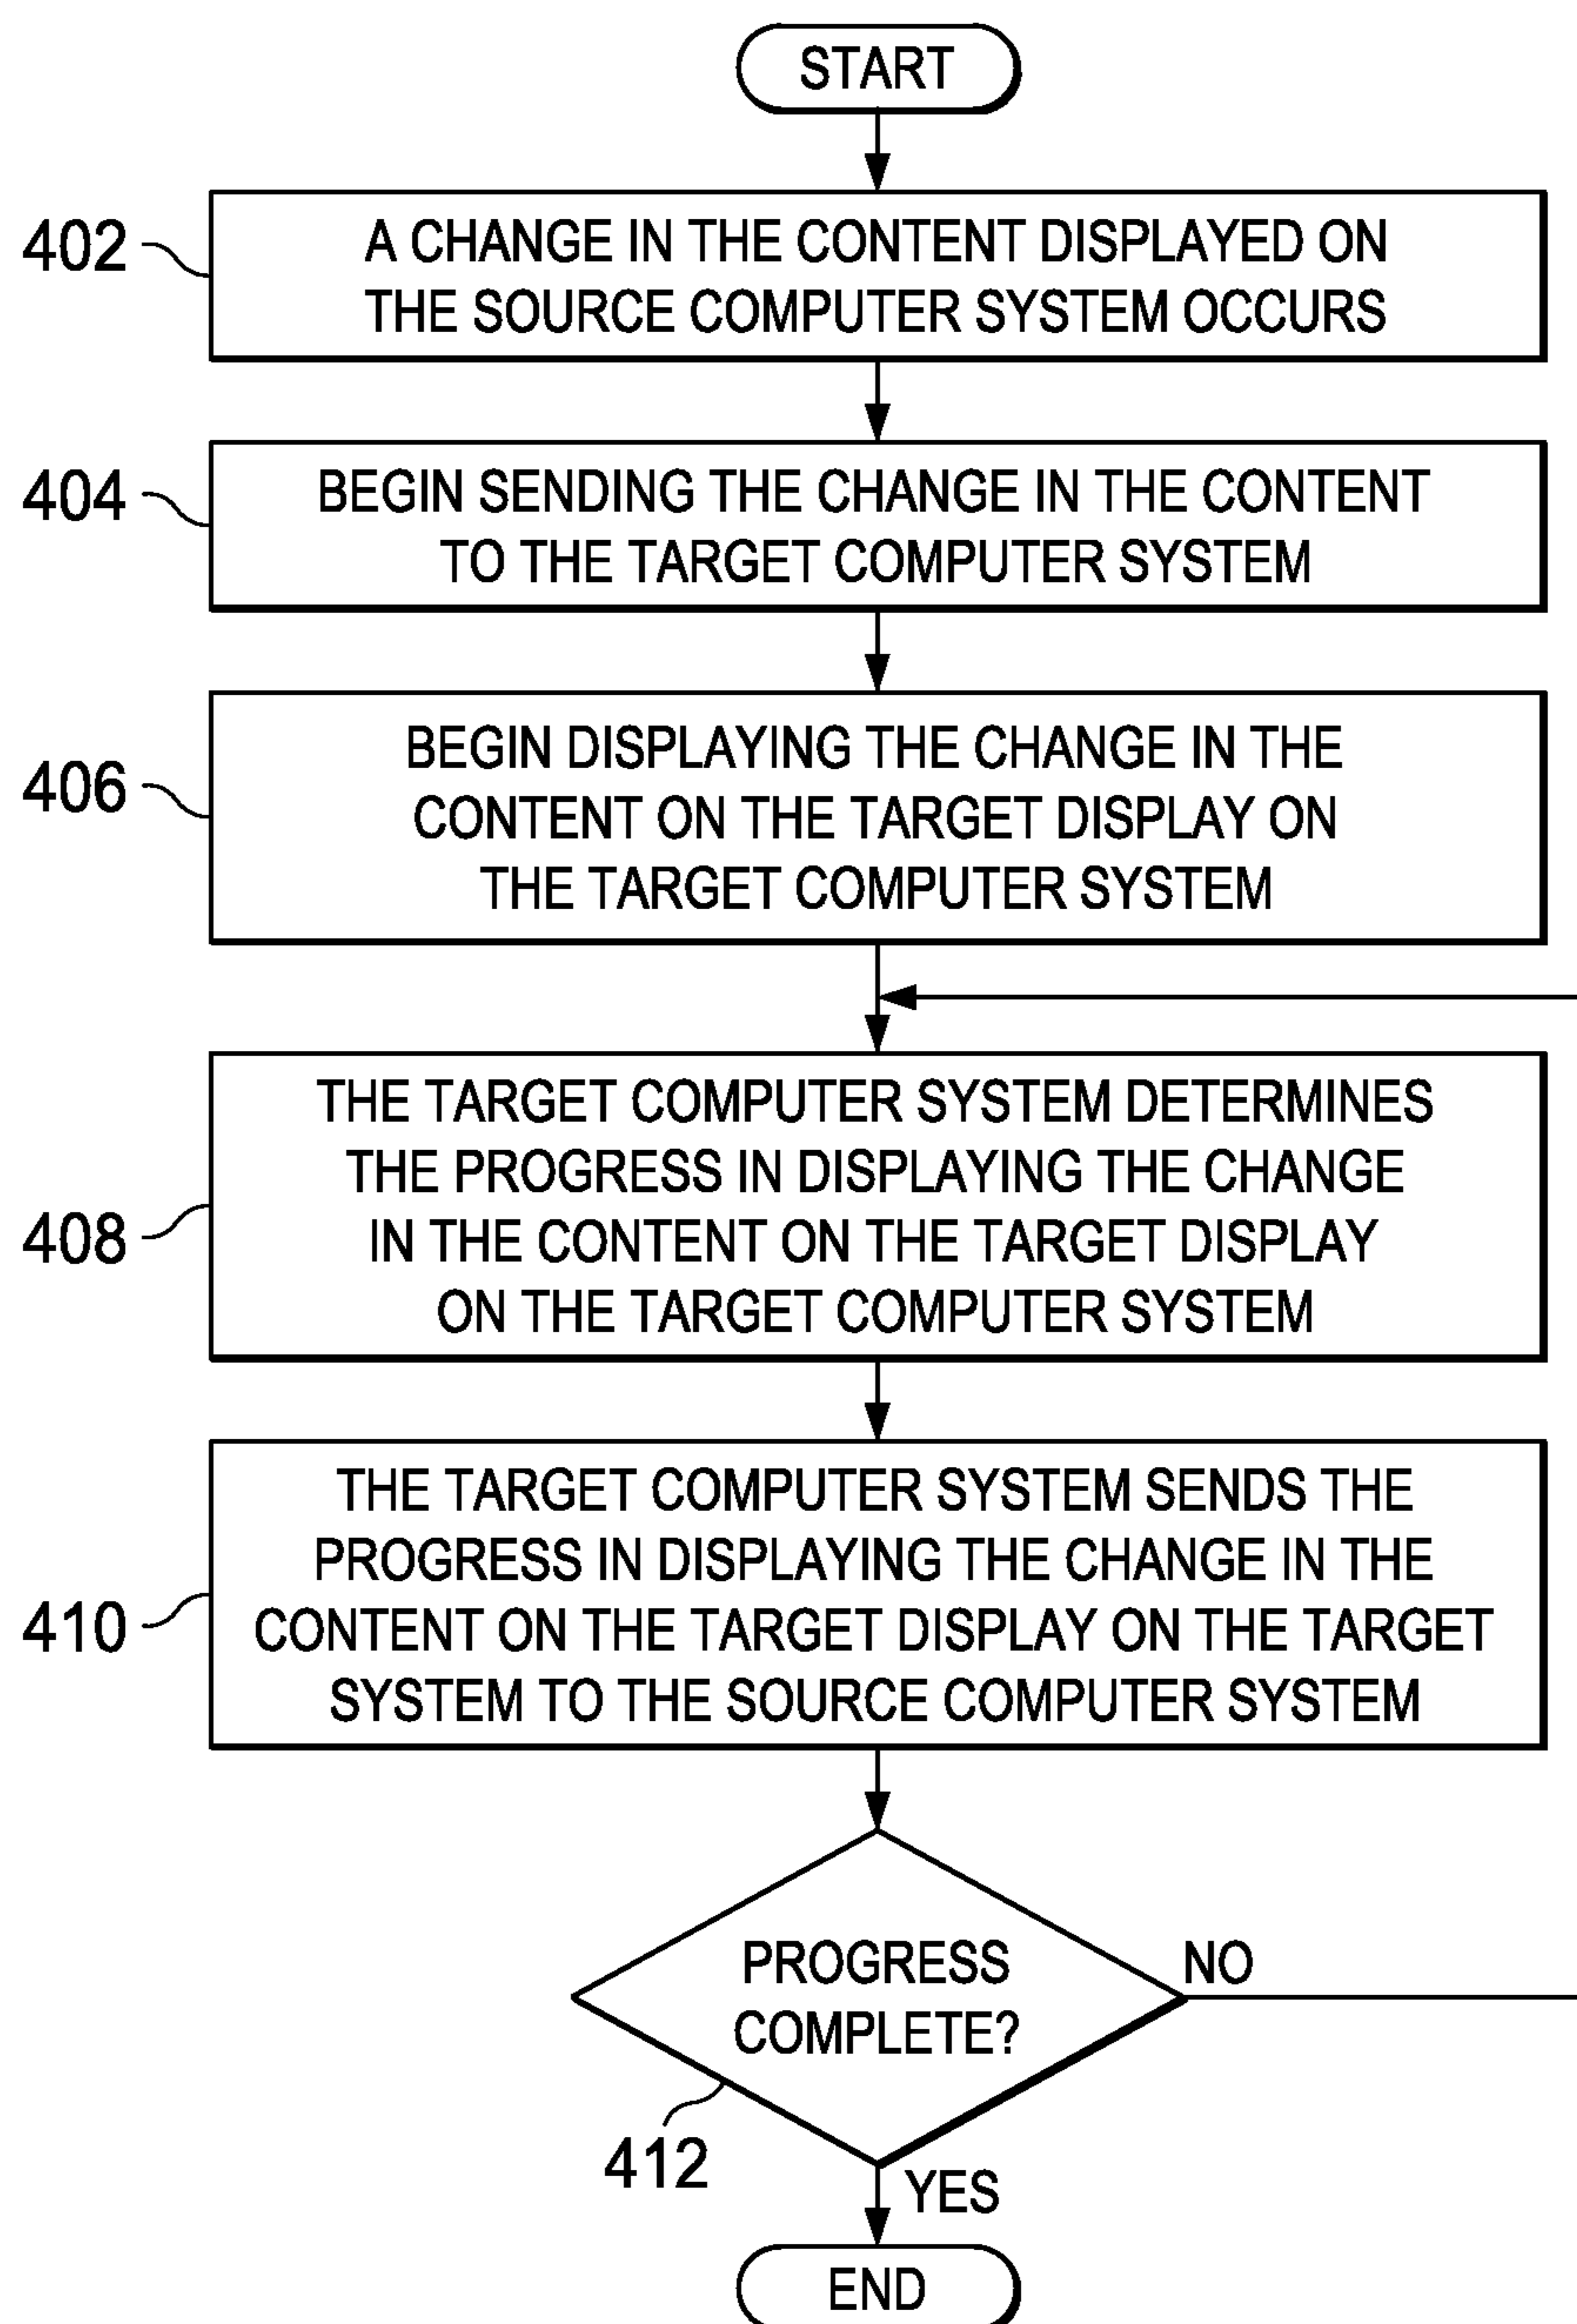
START

402 A CHANGE IN THE CONTENT DISPLAYED ON THE SOURCE COMPUTER SYSTEM OCCURS

404 BEGIN SENDING THE CHANGE IN THE CONTENT TO THE TARGET COMPUTER SYSTEM

406 BEGIN DISPLAYING THE CHANGE IN THE CONTENT ON THE TARGET DISPLAY ON THE TARGET COMPUTER SYSTEM

408 THE TARGET COMPUTER SYSTEM DETERMINES THE PROGRESS IN DISPLAYING THE CHANGE IN THE CONTENT ON THE TARGET DISPLAY ON THE TARGET COMPUTER SYSTEM

410 THE TARGET COMPUTER SYSTEM SENDS THE PROGRESS IN DISPLAYING THE CHANGE IN THE CONTENT ON THE TARGET DISPLAY ON THE TARGET SYSTEM TO THE SOURCE COMPUTER SYSTEM

PROGRESS COMPLETE?

NO

412

YES

END